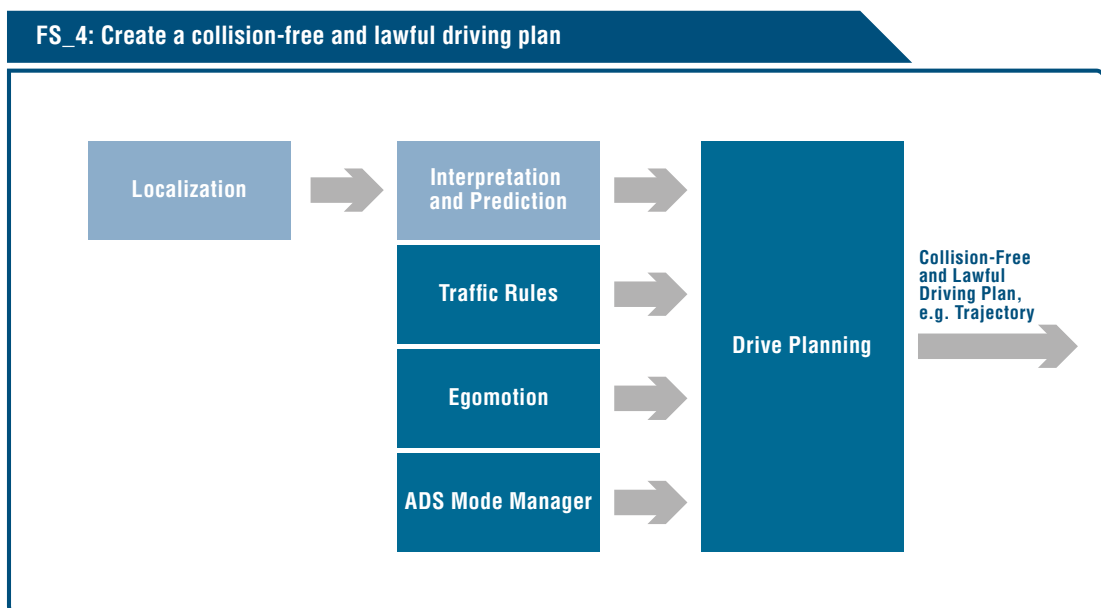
FS_4: Create a collision-free and lawful driving plan

Localization

Interpretation and Prediction

Traffic Rules

Egomotion

ADS Mode Manager

Drive Planning

Collision-Free and Lawful Driving Plan, e.g. Trajectory